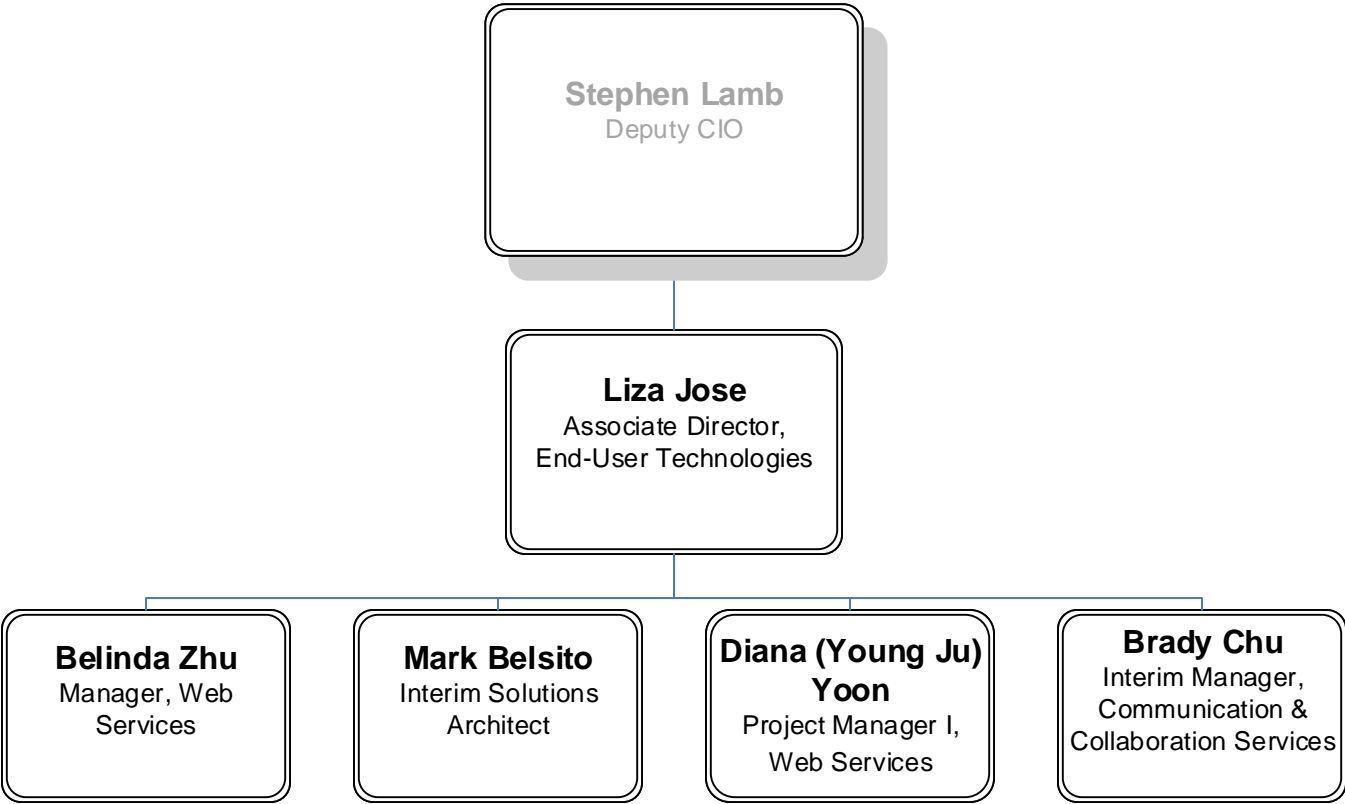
Stephen Lamb
Deputy CIO

Liza Jose
Associate Director, End-User Technologies

Belinda Zhu
Manager, Web Services

Mark Belsito
Interim Solutions Architect

Diana (Young Ju) Yoon
Project Manager I, Web Services

Brady Chu
Interim Manager, Communication & Collaboration Services